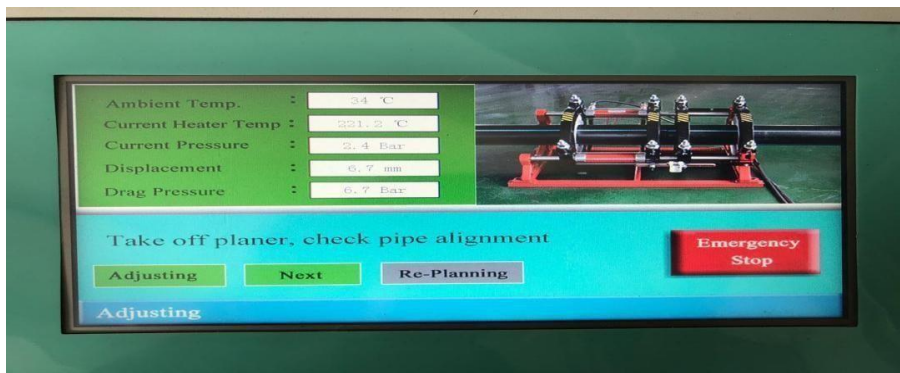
Ambient Temp. : 34 ℃

Current Heater Temp : 221.2 ℃

Current Pressure : 2.4 Bar

Displacement : 6.7 mm

Drag Pressure : 6.7 Bar

Take off planer, check pipe alignment

Emergency Stop

Adjusting

Next

Re-Planning

Adjusting